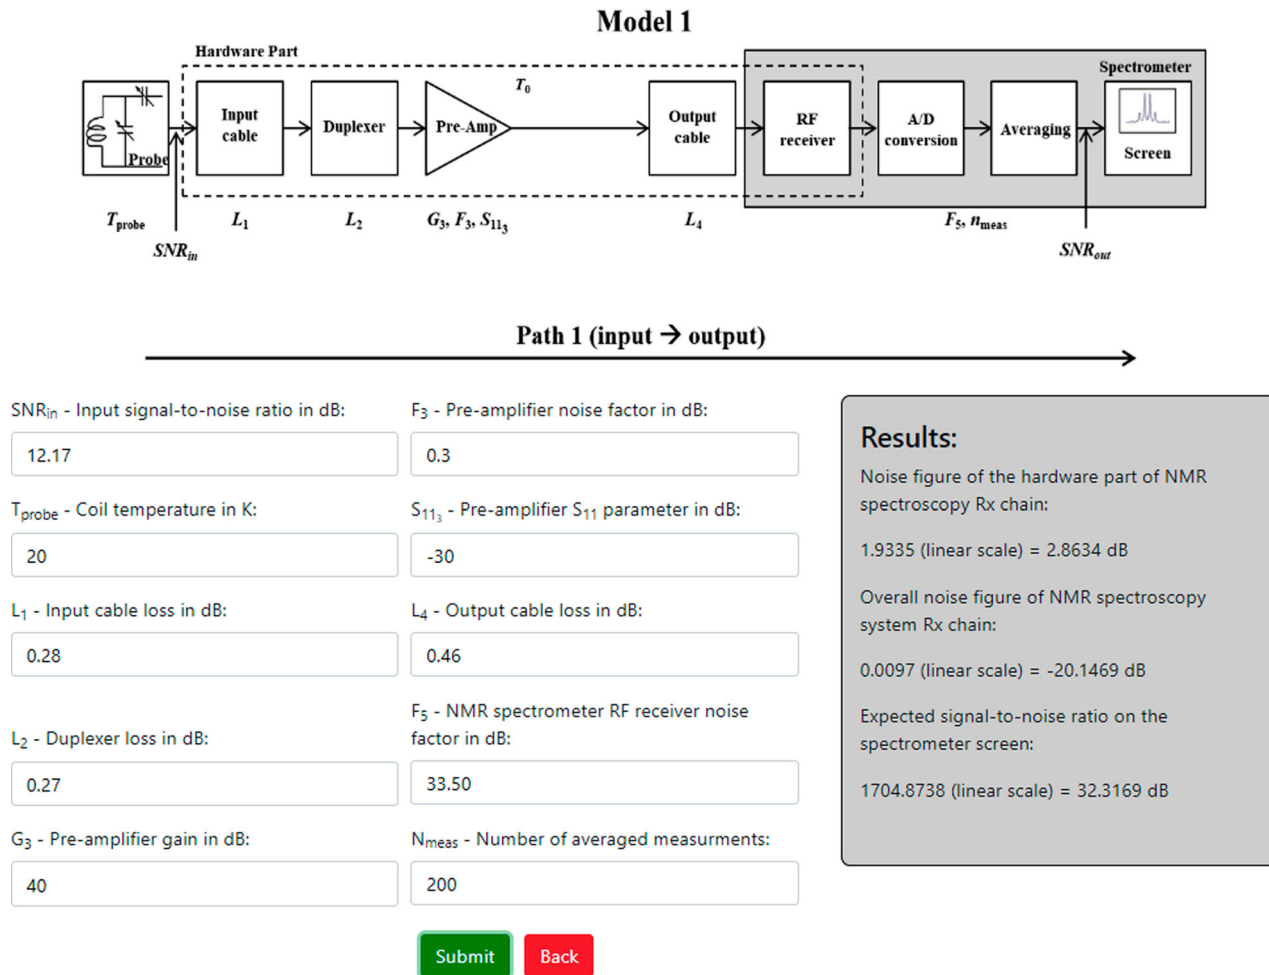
Model 1

Hardware Part

Spectrometer

Probe

Input cable

Duplexer

Pre-Amp

$T_0$

Output cable

RF receiver

A/D conversion

Averaging

Screen

$T_{probe}$

$L_1$

$L_2$

$G_3$, $F_3$, $S_{11_3}$

$L_4$

$F_5$, $n_{meas}$

$SNR_{in}$

$SNR_{out}$

Path 1 (input → output)

SNR$_{in}$ - Input signal-to-noise ratio in dB:

12.17

T$_{probe}$ - Coil temperature in K:

20

L$_1$ - Input cable loss in dB:

0.28

L$_2$ - Duplexer loss in dB:

0.27

G$_3$ - Pre-amplifier gain in dB:

40

F$_3$ - Pre-amplifier noise factor in dB:

0.3

S$_{11_3}$ - Pre-amplifier S$_{11}$ parameter in dB:

-30

L$_4$ - Output cable loss in dB:

0.46

F$_5$ - NMR spectrometer RF receiver noise factor in dB:

33.50

N$_{meas}$ - Number of averaged measurments:

200

Results:

Noise figure of the hardware part of NMR spectroscopy Rx chain:

1.9335 (linear scale) = 2.8634 dB

Overall noise figure of NMR spectroscopy system Rx chain:

0.0097 (linear scale) = -20.1469 dB

Expected signal-to-noise ratio on the spectrometer screen:

1704.8738 (linear scale) = 32.3169 dB

Submit

Back